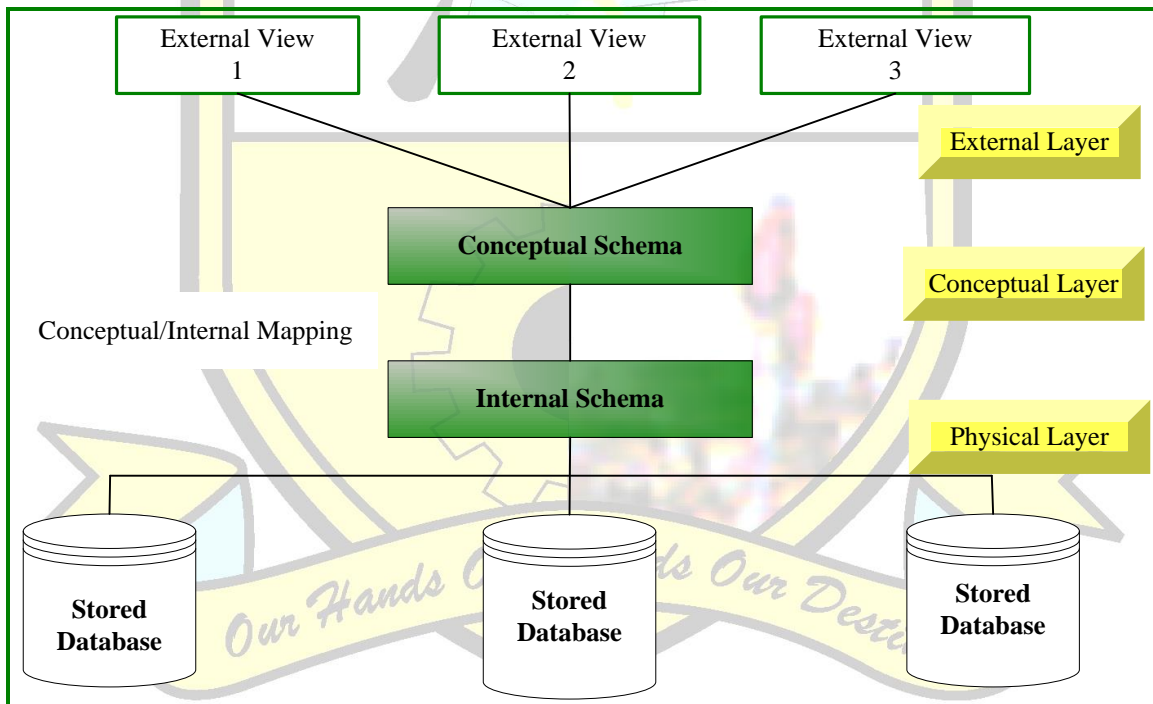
External View 1

External View 2

External View 3

External Layer

Conceptual Schema

Conceptual Layer

Conceptual/Internal Mapping

Internal Schema

Physical Layer

Stored Database

Stored Database

Stored Database

Our Hands O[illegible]ds Our Desti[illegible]